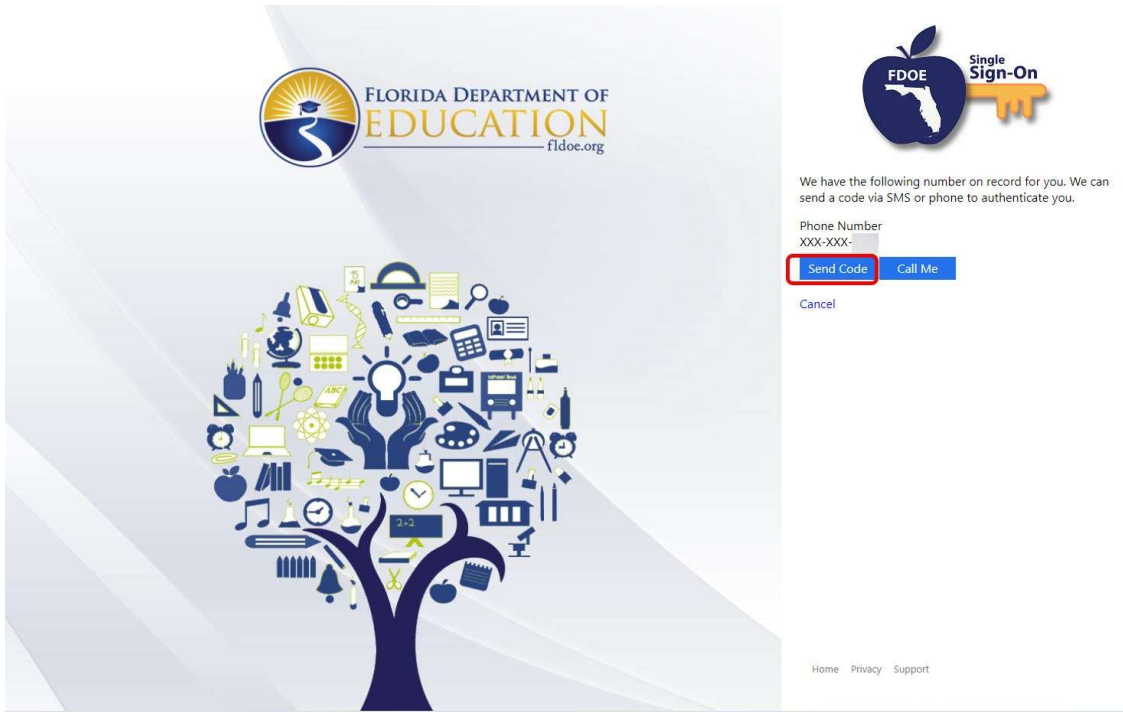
FLORIDA DEPARTMENT OF
EDUCATION
fldoe.org

2+2

FDOE
Single
Sign-On

We have the following number on record for you. We can send a code via SMS or phone to authenticate you.

Phone Number
XXX-XXX-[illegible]

Send Code
Call Me

Cancel

Home Privacy Support